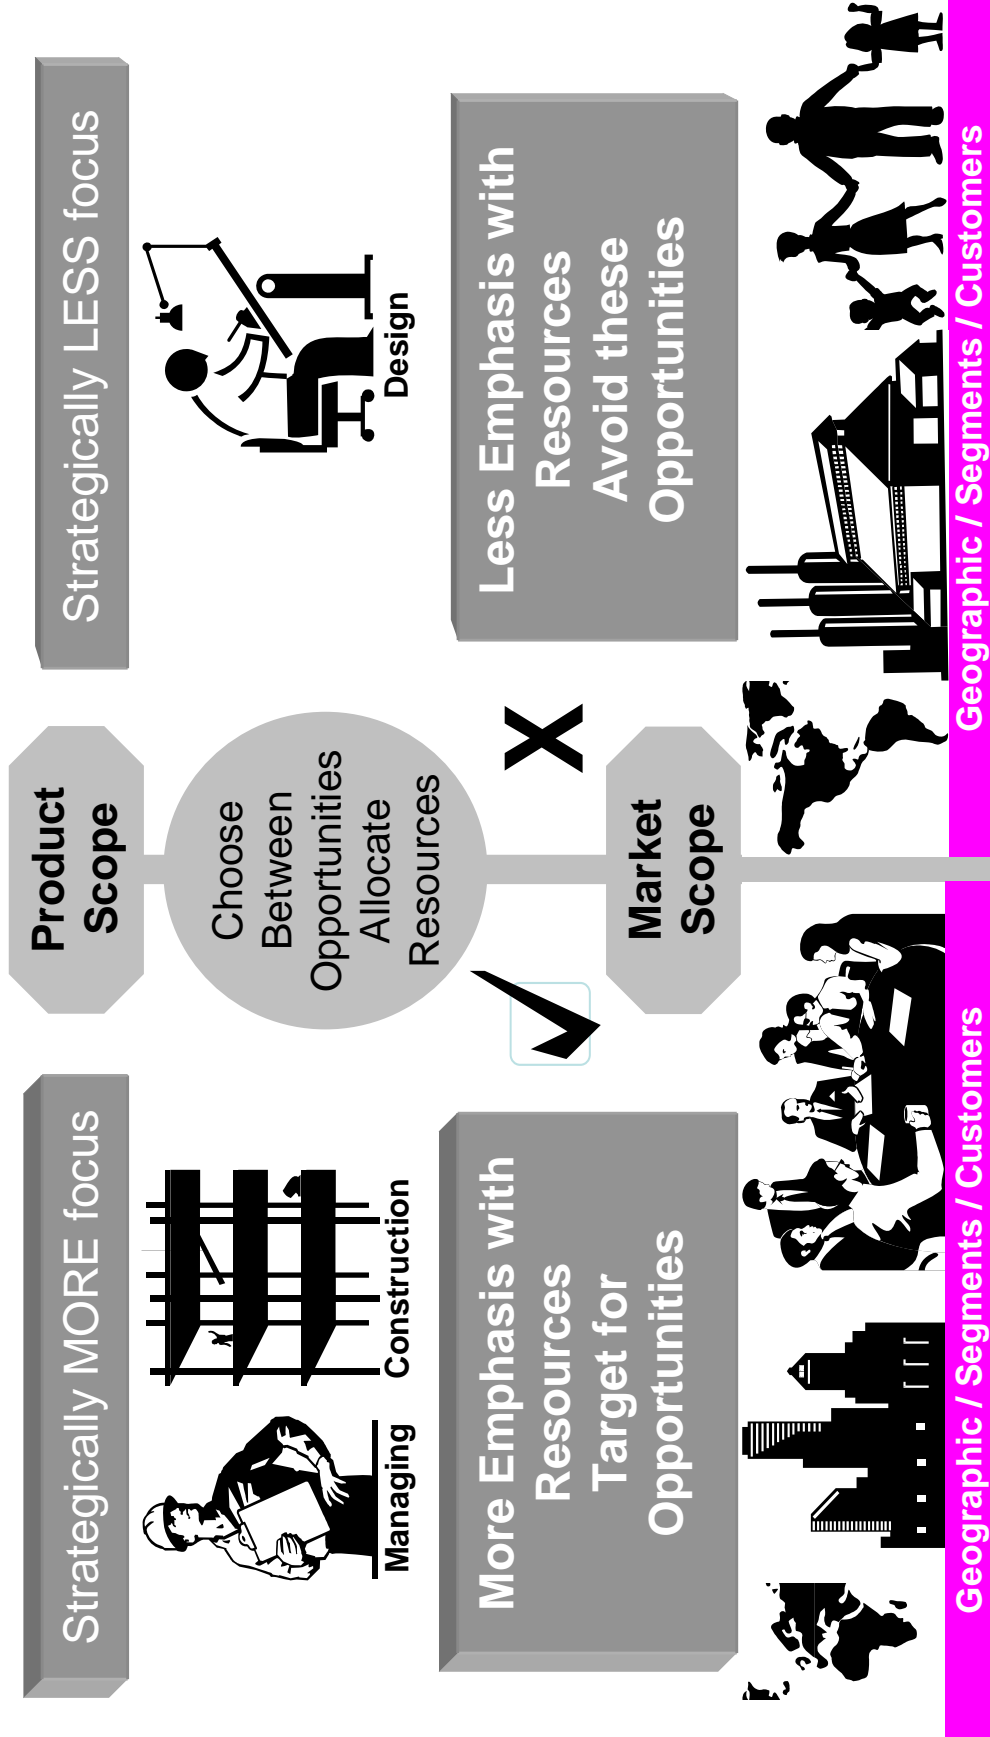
Strategically MORE focus

Managing

Construction

More Emphasis with Resources Target for Opportunities

Geographic / Segments / Customers

Product Scope

Choose Between Opportunities Allocate Resources

Market Scope

Strategically LESS focus

Design

Less Emphasis with Resources Avoid these Opportunities

Geographic / Segments / Customers